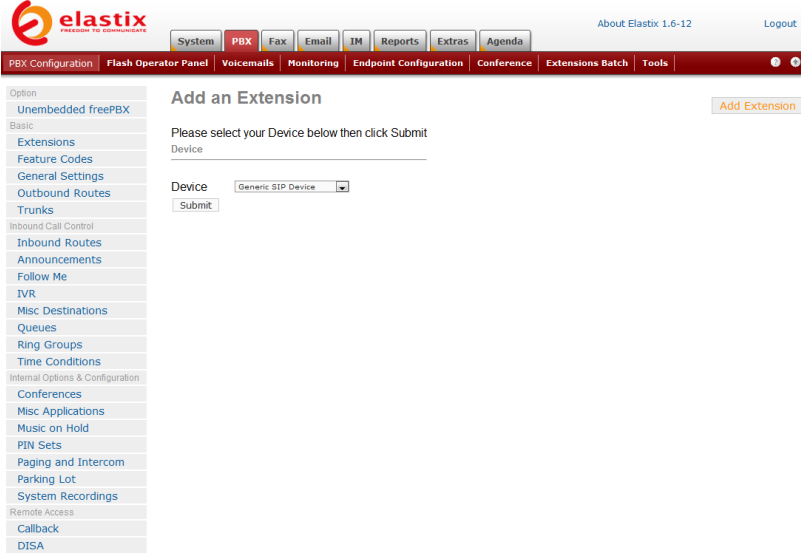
elastix
FREEDOM TO COMMUNICATE

System | PBX | Fax | Email | IM | Reports | Extras | Agenda

About Elastix 1.6-12 | Logout

PBX Configuration | Flash Operator Panel | Voicemails | Monitoring | Endpoint Configuration | Conference | Extensions Batch | Tools

Option
Unembedded freePBX
Basic
Extensions
Feature Codes
General Settings
Outbound Routes
Trunks
Inbound Call Control
Inbound Routes
Announcements
Follow Me
IVR
Misc Destinations
Queues
Ring Groups
Time Conditions
Internal Options & Configuration
Conferences
Misc Applications
Music on Hold
PIN Sets
Paging and Intercom
Parking Lot
System Recordings
Remote Access
Callback
DISA

Add an Extension

Add Extension

Please select your Device below then click Submit

Device

Device Generic SIP Device

Submit